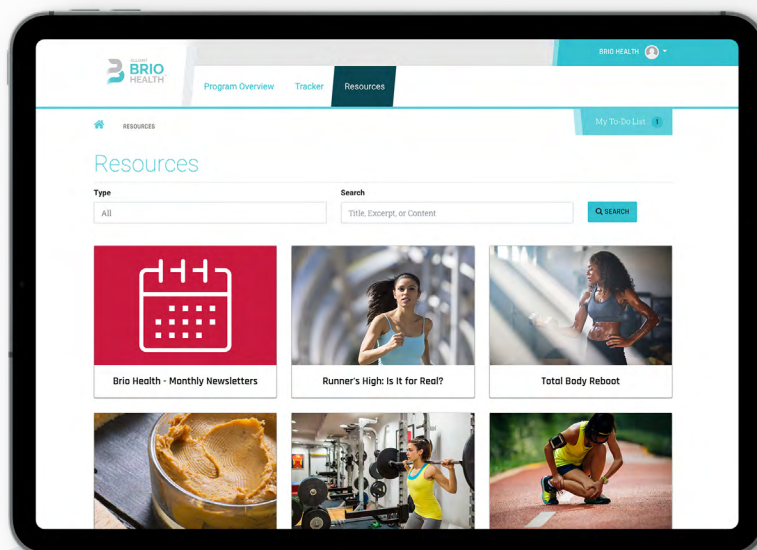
BRIO HEALTH

BRIO HEALTH

Program Overview Tracker Resources

RESOURCES

My To-Do List 1

Resources

Type

All

Search

Title, Excerpt, or Content

SEARCH

Brio Health - Monthly Newsletters

Runner's High: Is It for Real?

Total Body Reboot